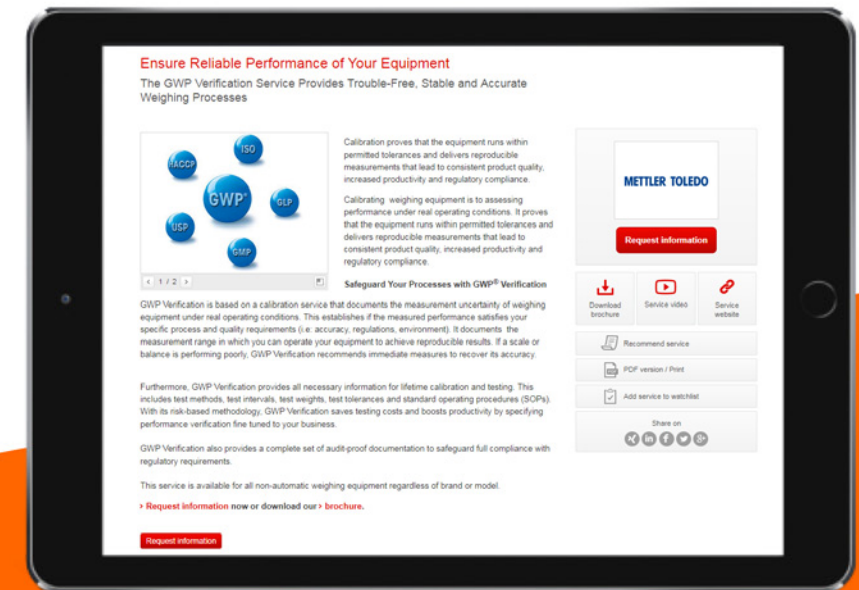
Ensure Reliable Performance of Your Equipment

The GWP Verification Service Provides Trouble-Free, Stable and Accurate Weighing Processes

HACCP
ISO
GWP®
GLP
USP
GMP

< 1 / 2 >

Calibration proves that the equipment runs within permitted tolerances and delivers reproducible measurements that lead to consistent product quality, increased productivity and regulatory compliance.

Calibrating weighing equipment is to assessing performance under real operating conditions. It proves that the equipment runs within permitted tolerances and delivers reproducible measurements that lead to consistent product quality, increased productivity and regulatory compliance.

Safeguard Your Processes with GWP® Verification

GWP Verification is based on a calibration service that documents the measurement uncertainty of weighing equipment under real operating conditions. This establishes if the measured performance satisfies your specific process and quality requirements (i.e: accuracy, regulations, environment). It documents the measurement range in which you can operate your equipment to achieve reproducible results. If a scale or balance is performing poorly, GWP Verification recommends immediate measures to recover its accuracy.

Furthermore, GWP Verification provides all necessary information for lifetime calibration and testing. This includes test methods, test intervals, test weights, test tolerances and standard operating procedures (SOPs). With its risk-based methodology, GWP Verification saves testing costs and boosts productivity by specifying performance verification fine tuned to your business.

GWP Verification also provides a complete set of audit-proof documentation to safeguard full compliance with regulatory requirements.

This service is available for all non-automatic weighing equipment regardless of brand or model.

› Request information now or download our › brochure.

Request information

METTLER TOLEDO

Request information

Download brochure
Service video
Service website

Recommend service
PDF version / Print
Add service to watchlist

Share on